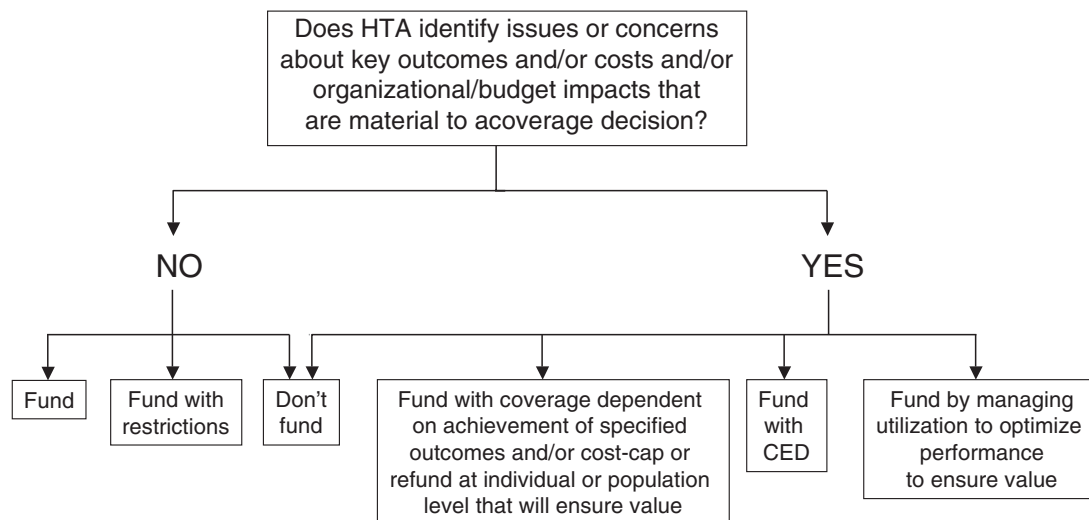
Does HTA identify issues or concerns about key outcomes and/or costs and/or organizational/budget impacts that are material to acoverage decision?

NO

YES

Fund

Fund with restrictions

Don't fund

Fund with coverage dependent on achievement of specified outcomes and/or cost-cap or refund at individual or population level that will ensure value

Fund with CED

Fund by managing utilization to optimize performance to ensure value